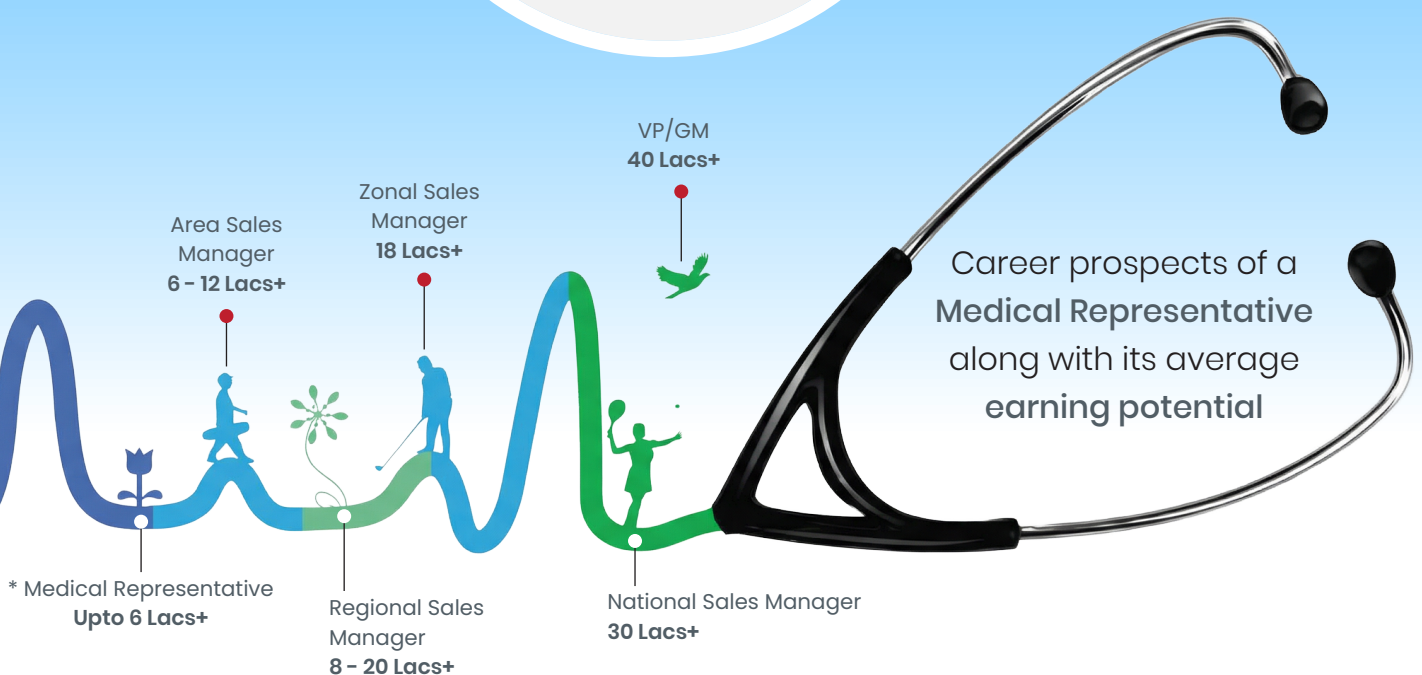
VP/GM
**40 Lacs+**

Zonal Sales Manager
**18 Lacs+**

Area Sales Manager
**6 - 12 Lacs+**

Career prospects of a Medical Representative along with its average earning potential

* Medical Representative
**Upto 6 Lacs+**

Regional Sales Manager
**8 - 20 Lacs+**

National Sales Manager
**30 Lacs+**